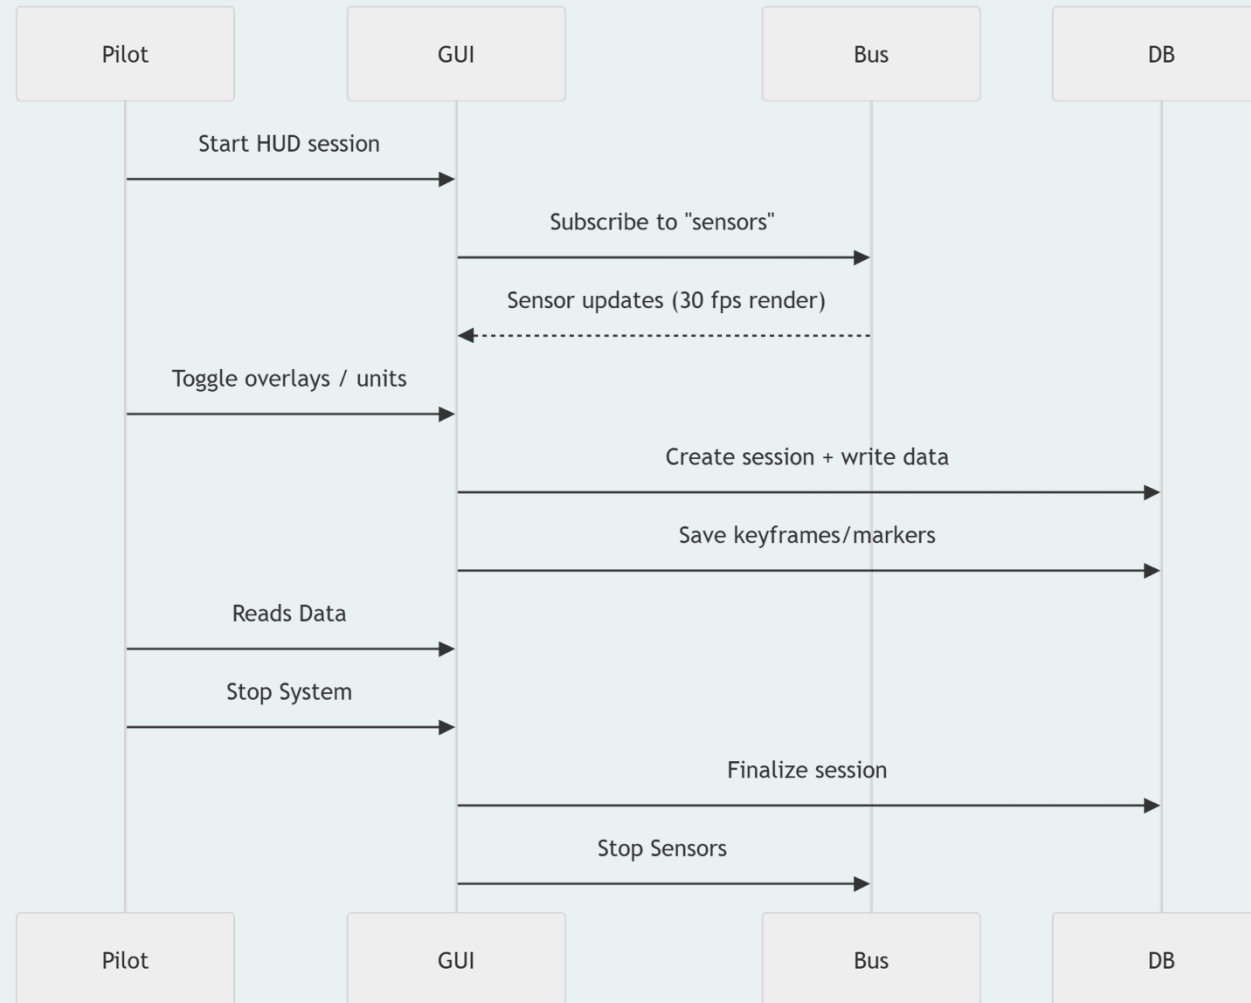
Pilot
GUI
Bus
DB

Start HUD session

Subscribe to "sensors"

Sensor updates (30 fps render)

Toggle overlays / units

Create session + write data

Save keyframes/markers

Reads Data

Stop System

Finalize session

Stop Sensors

Pilot
GUI
Bus
DB